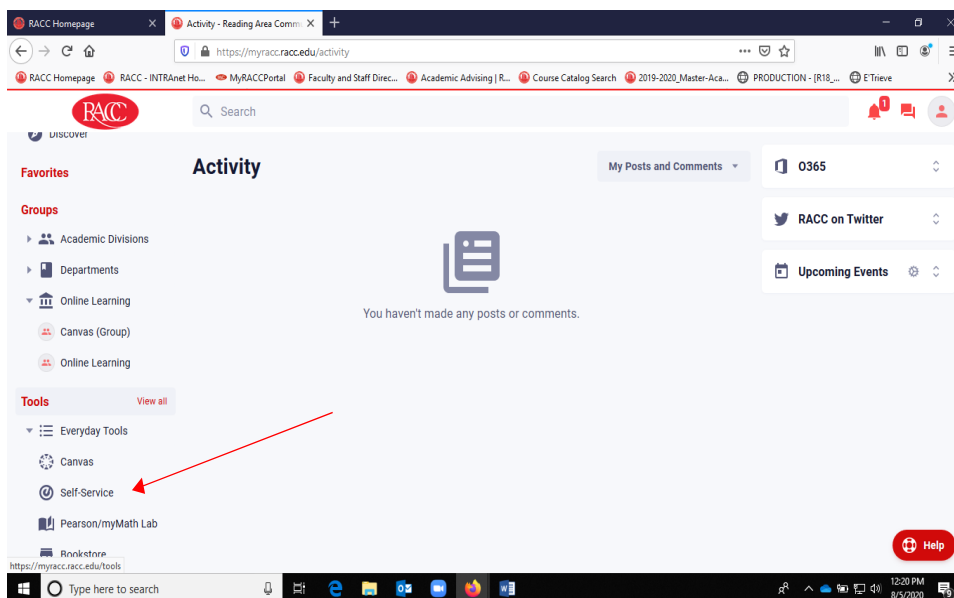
RACC Homepage ×
Activity - Reading Area Comm ×
+

https://myracc.racc.edu/activity

RACC Homepage | RACC - INTRANet Ho... | MyRACCPortal | Faculty and Staff Direc... | Academic Advising | R... | Course Catalog Search | 2019-2020_Master-Aca... | PRODUCTION - [R18_... | E'Trieve

RACC

Search

1

Discover

Favorites

Groups

Academic Divisions

Departments

Online Learning

Canvas (Group)

Online Learning

Tools View all

Everyday Tools

Canvas

Self-Service

Pearson/myMath Lab

Bookstore

Activity

My Posts and Comments

You haven't made any posts or comments.

O365

RACC on Twitter

Upcoming Events

Help

https://myracc.racc.edu/tools

Type here to search

12:20 PM
8/5/2020